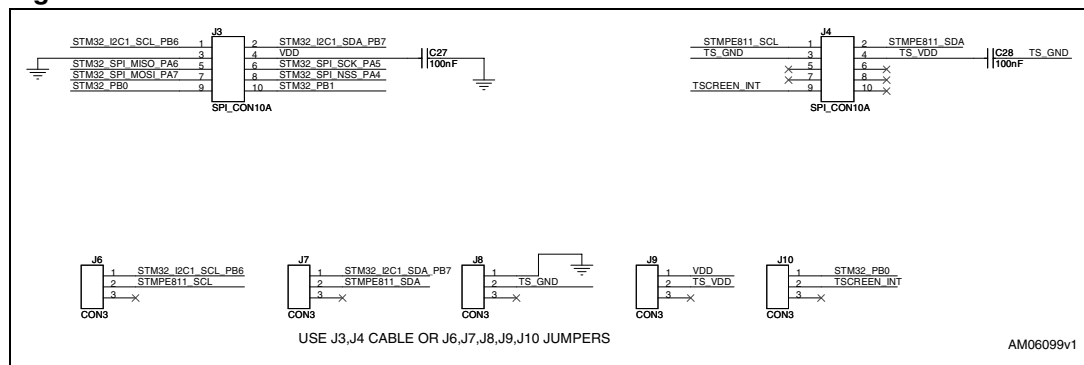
J3
STM32_I2C1_SCL_PB6 1
3
STM32_SPI_MISO_PA6 5
STM32_SPI_MOSI_PA7 7
STM32_PB0 9
2 STM32_I2C1_SDA_PB7
4 VDD
6 STM32_SPI_SCK_PA5
8 STM32_SPI_NSS_PA4
10 STM32_PB1
SPI_CON10A
C27
100nF

J4
STMPE811_SCL 1
TS_GND 3
5
7
TSCREEN_INT 9
2 STMPE811_SDA
4 TS_VDD
6
8
10
SPI_CON10A
C28
100nF
TS_GND

J6
1 STM32_I2C1_SCL_PB6
2 STMPE811_SCL
3
CON3

J7
1 STM32_I2C1_SDA_PB7
2 STMPE811_SDA
3
CON3

J8
1
2 TS_GND
3
CON3

J9
1 VDD
2 TS_VDD
3
CON3

J10
1 STM32_PB0
2 TSCREEN_INT
3
CON3

USE J3,J4 CABLE OR J6,J7,J8,J9,J10 JUMPERS

AM06099v1